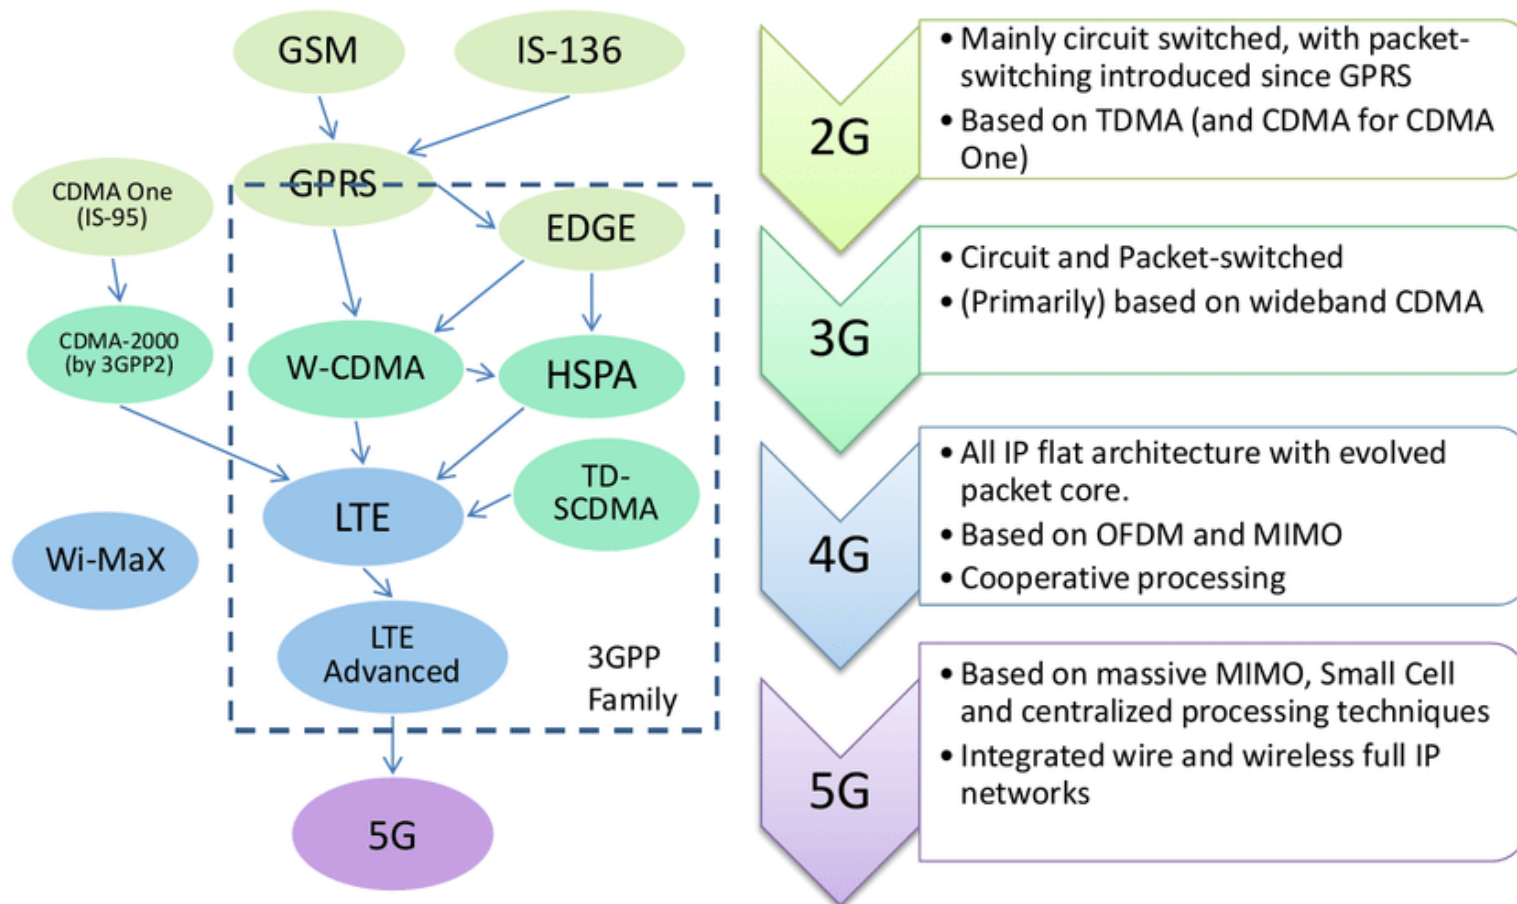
GSM

IS-136

GPRS

CDMA One (IS-95)

EDGE

CDMA-2000 (by 3GPP2)

W-CDMA

HSPA

LTE

TD-SCDMA

Wi-MaX

LTE Advanced

3GPP Family

5G

2G

• Mainly circuit switched, with packet-switching introduced since GPRS
• Based on TDMA (and CDMA for CDMA One)

3G

• Circuit and Packet-switched
• (Primarily) based on wideband CDMA

4G

• All IP flat architecture with evolved packet core.
• Based on OFDM and MIMO
• Cooperative processing

5G

• Based on massive MIMO, Small Cell and centralized processing techniques
• Integrated wire and wireless full IP networks